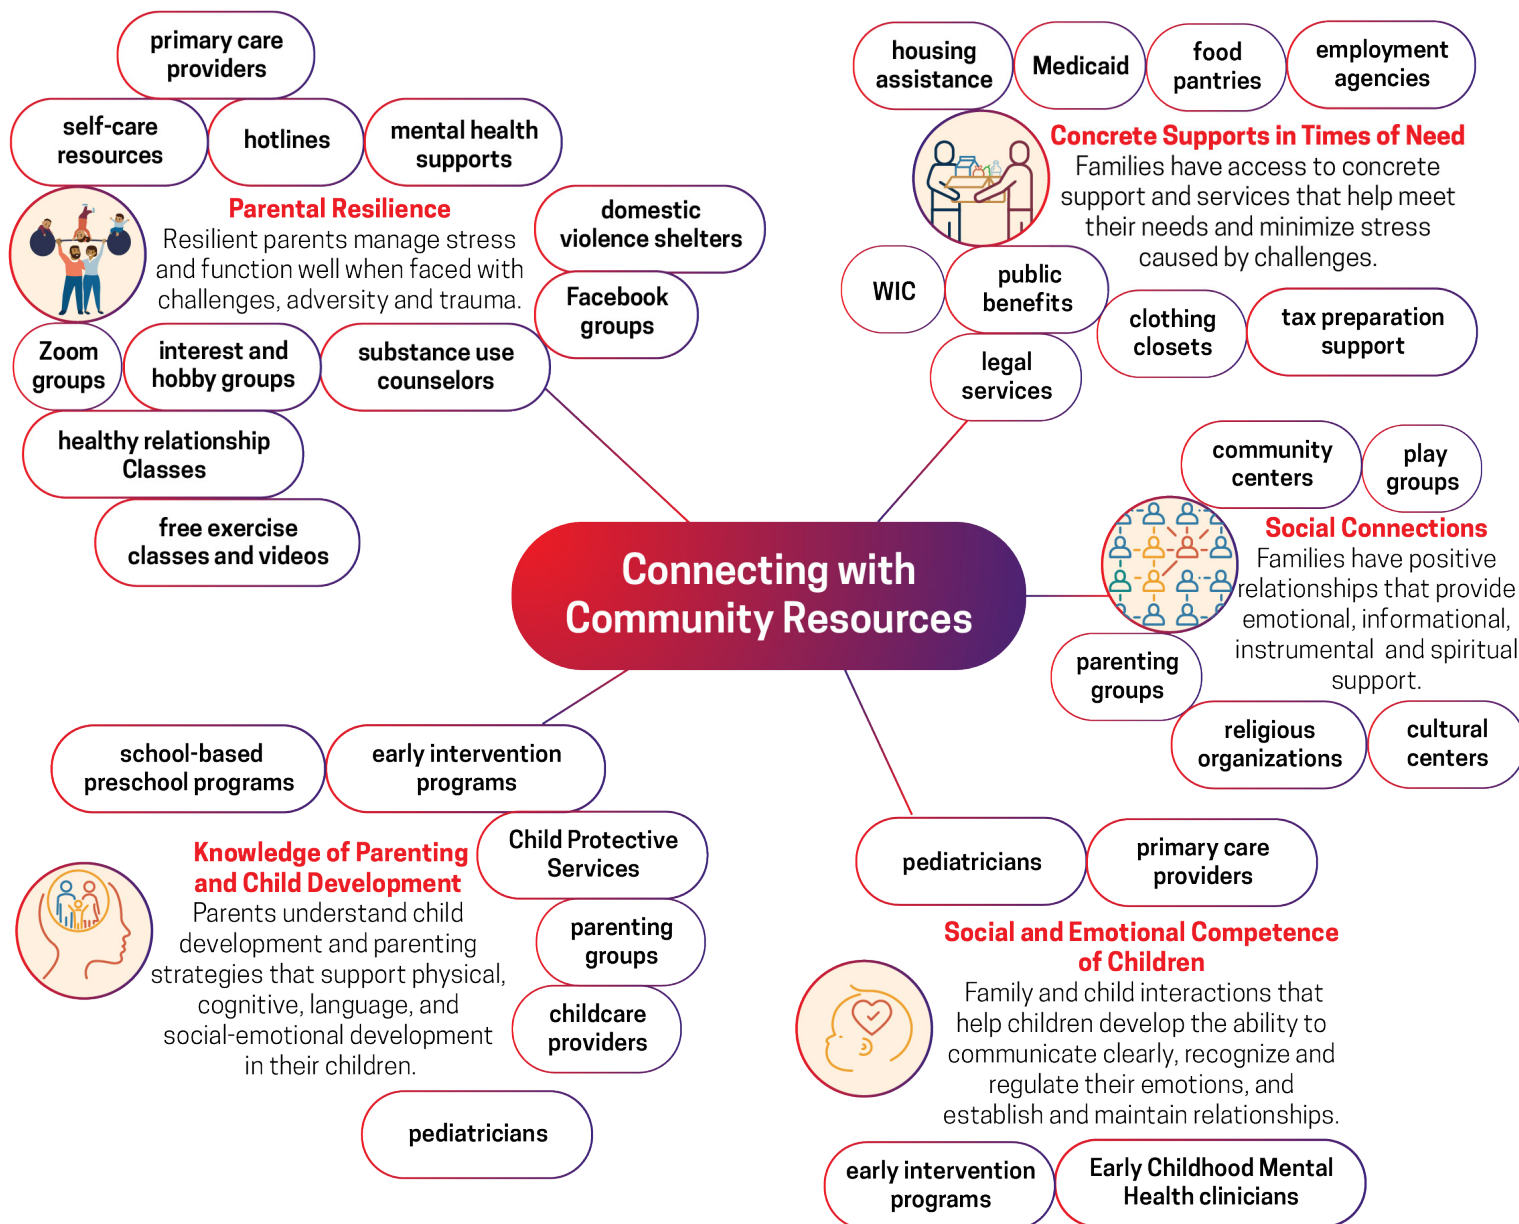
Connecting with Community Resources

primary care providers

self-care resources

hotlines

mental health supports

Parental Resilience
Resilient parents manage stress and function well when faced with challenges, adversity and trauma.

domestic violence shelters

Facebook groups

Zoom groups

interest and hobby groups

substance use counselors

healthy relationship Classes

free exercise classes and videos

housing assistance

Medicaid

food pantries

employment agencies

Concrete Supports in Times of Need
Families have access to concrete support and services that help meet their needs and minimize stress caused by challenges.

WIC

public benefits

clothing closets

tax preparation support

legal services

community centers

play groups

Social Connections
Families have positive relationships that provide emotional, informational, instrumental and spiritual support.

parenting groups

religious organizations

cultural centers

school-based preschool programs

early intervention programs

Knowledge of Parenting and Child Development
Parents understand child development and parenting strategies that support physical, cognitive, language, and social-emotional development in their children.

Child Protective Services

parenting groups

childcare providers

pediatricians

pediatricians

primary care providers

Social and Emotional Competence of Children
Family and child interactions that help children develop the ability to communicate clearly, recognize and regulate their emotions, and establish and maintain relationships.

early intervention programs

Early Childhood Mental Health clinicians